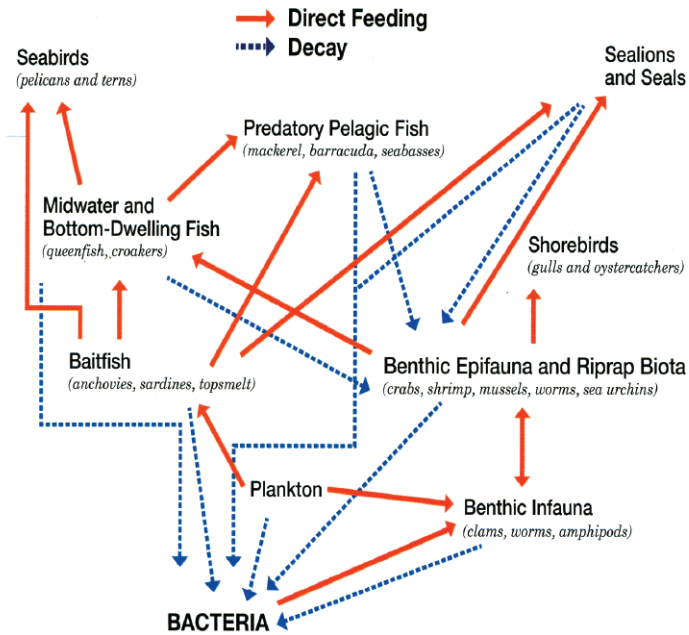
Direct Feeding
Decay

Seabirds
(pelicans and terns)

Sealions and Seals

Predatory Pelagic Fish
(mackerel, barracuda, seabasses)

Midwater and Bottom-Dwelling Fish
(queenfish, croakers)

Shorebirds
(gulls and oystercatchers)

Baitfish
(anchovies, sardines, topsmelt)

Benthic Epifauna and Riprap Biota
(crabs, shrimp, mussels, worms, sea urchins)

Plankton

Benthic Infauna
(clams, worms, amphipods)

BACTERIA